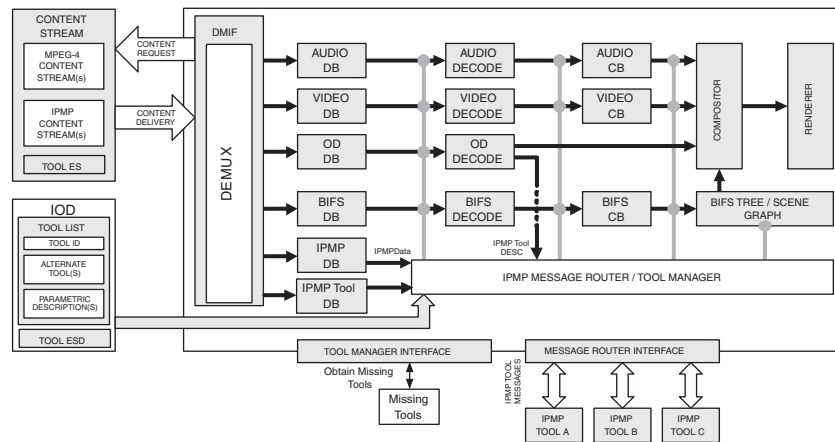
CONTENT STREAM

MPEG-4 CONTENT STREAM(s)

IPMP CONTENT STREAM(s)

TOOL ES

CONTENT REQUEST

CONTENT DELIVERY

DMIF

DEMUX

AUDIO DB

VIDEO DB

OD DB

BIFS DB

IPMP DB

IPMP Tool DB

AUDIO DECODE

VIDEO DECODE

OD DECODE

BIFS DECODE

AUDIO CB

VIDEO CB

BIFS CB

COMPOSITOR

RENDERER

BIFS TREE / SCENE GRAPH

IPMPData

IPMP Tool DESC

IPMP MESSAGE ROUTER / TOOL MANAGER

IOD

TOOL LIST

TOOL ID

ALTERNATE TOOL(S)

PARAMETRIC DESCRIPTION(S)

TOOL ESD

TOOL MANAGER INTERFACE

Obtain Missing Tools

Missing Tools

MESSAGE ROUTER INTERFACE

IPMP TOOL MESSAGES

IPMP TOOL A

IPMP TOOL B

IPMP TOOL C